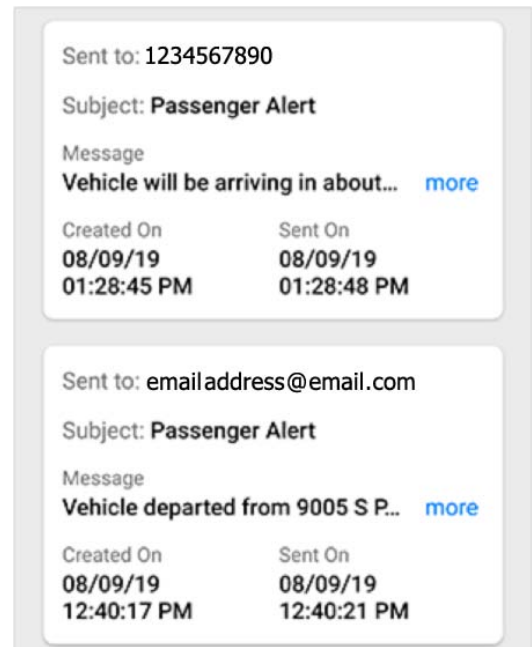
Sent to: 1234567890

Subject: Passenger Alert

Message
Vehicle will be arriving in about... more

Created On
08/09/19
01:28:45 PM

Sent On
08/09/19
01:28:48 PM

Sent to: emailaddress@email.com

Subject: Passenger Alert

Message
Vehicle departed from 9005 S P... more

Created On
08/09/19
12:40:17 PM

Sent On
08/09/19
12:40:21 PM